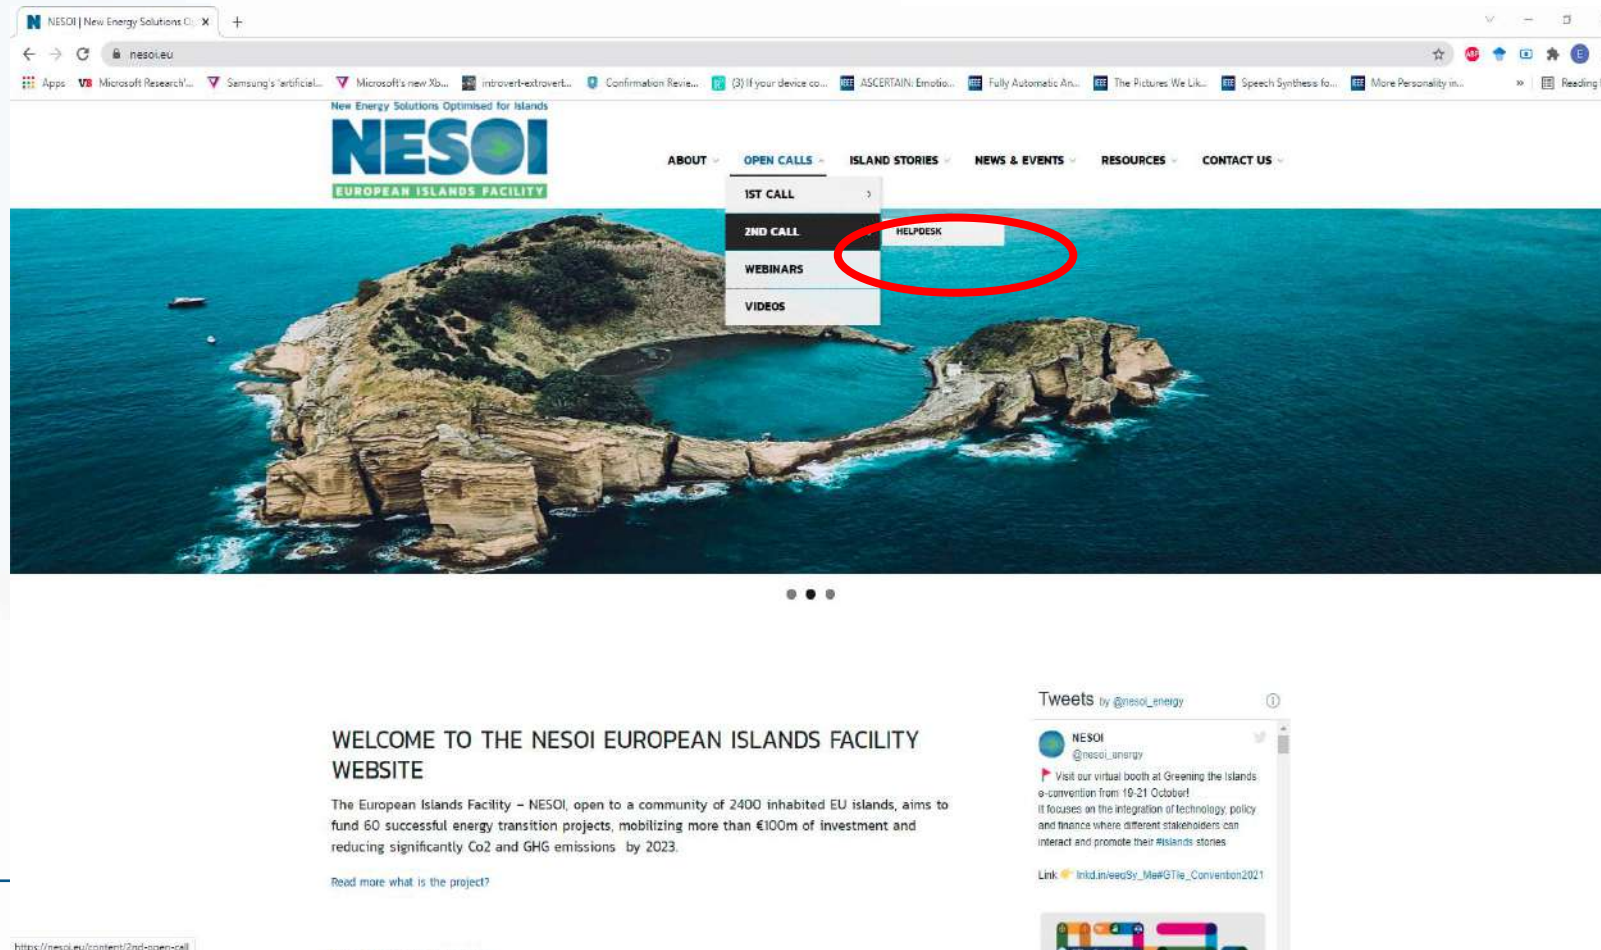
NESOI | New Energy Solutions O ×

nesoi.eu

Apps Microsoft Research'... Samsung's 'artificial... Microsoft's new Xb... introvert-extrovert... Confirmation Revie... (3) If your device co... ASCERTAIN: Emotio... Fully Automatic An... The Pictures We Lik... Speech Synthesis fo... More Personality in... » Reading

New Energy Solutions Optimised for Islands
NESOI
EUROPEAN ISLANDS FACILITY

ABOUT OPEN CALLS ISLAND STORIES NEWS & EVENTS RESOURCES CONTACT US

1ST CALL
2ND CALL
WEBINARS
VIDEOS

HELPDESK

WELCOME TO THE NESOI EUROPEAN ISLANDS FACILITY WEBSITE

The European Islands Facility – NESOI, open to a community of 2400 inhabited EU islands, aims to fund 60 successful energy transition projects, mobilizing more than €100m of investment and reducing significantly Co2 and GHG emissions by 2023.

Read more what is the project?

Tweets by @nesoi_energy

NESOI
@nesoi_energy

Visit our virtual booth at Greening the Islands e-convention from 19-21 October!
It focuses on the integration of technology, policy and finance where different stakeholders can interact and promote their #islands stories

Link lnkd.in/eedSy_Me#GTIe_Convention2021

https://nesoi.eu/content/2nd-open-call